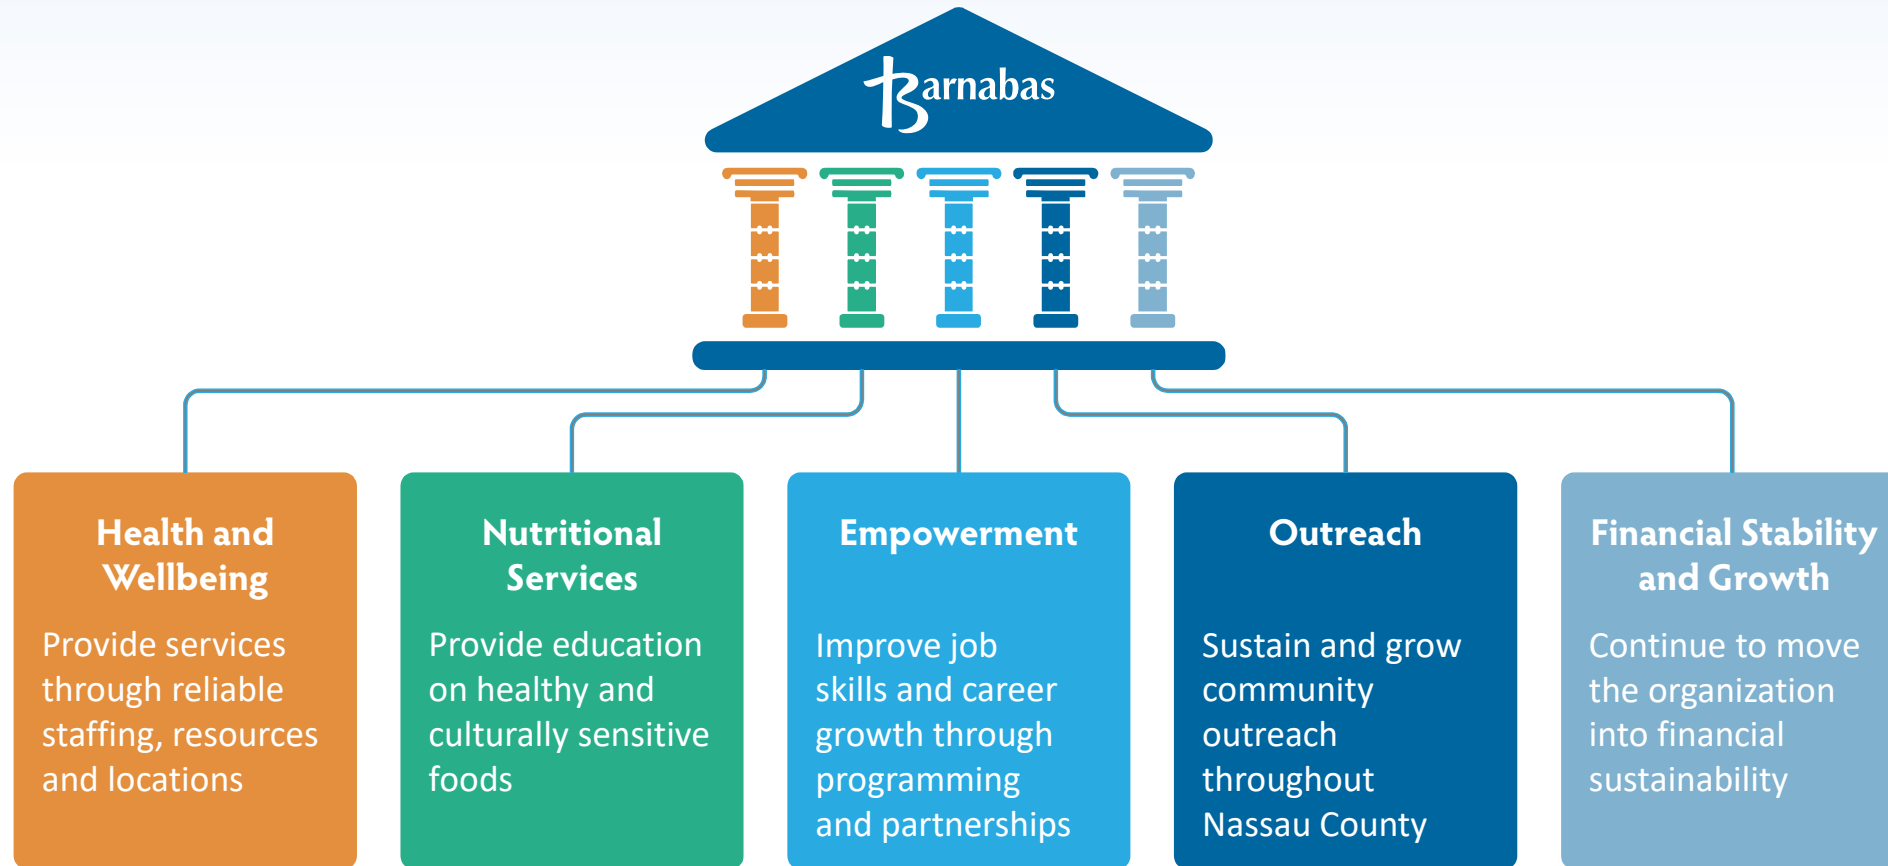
Barnabas

Health and Wellbeing

Provide services through reliable staffing, resources and locations

Nutritional Services

Provide education on healthy and culturally sensitive foods

Empowerment

Improve job skills and career growth through programming and partnerships

Outreach

Sustain and grow community outreach throughout Nassau County

Financial Stability and Growth

Continue to move the organization into financial sustainability